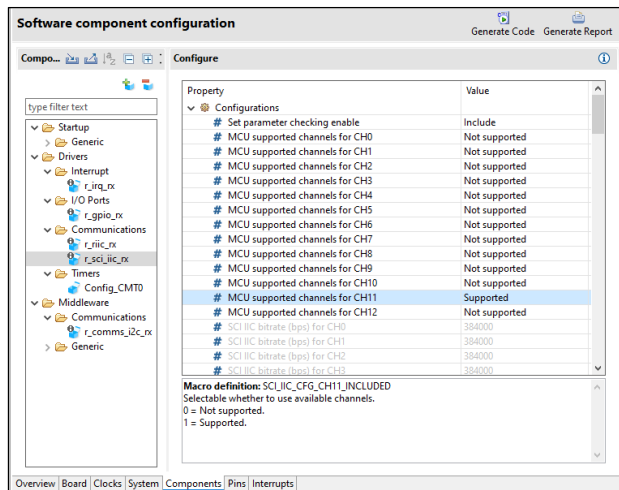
Software component configuration

Generate Code Generate Report

Compo...

Configure

type filter text

Startup
Generic
Drivers
Interrupt
r_irq_rx
I/O Ports
r_gpio_rx
Communications
r_riic_rx
r_sci_iic_rx
Timers
Config_CMT0
Middleware
Communications
r_comms_i2c_rx
Generic

| Property | Value |
|---|---|
| Configurations | |
| Set parameter checking enable | Include |
| MCU supported channels for CH0 | Not supported |
| MCU supported channels for CH1 | Not supported |
| MCU supported channels for CH2 | Not supported |
| MCU supported channels for CH3 | Not supported |
| MCU supported channels for CH4 | Not supported |
| MCU supported channels for CH5 | Not supported |
| MCU supported channels for CH6 | Not supported |
| MCU supported channels for CH7 | Not supported |
| MCU supported channels for CH8 | Not supported |
| MCU supported channels for CH9 | Not supported |
| MCU supported channels for CH10 | Not supported |
| MCU supported channels for CH11 | Supported |
| MCU supported channels for CH12 | Not supported |
| SCI IIC bitrate (bps) for CH0 | 384000 |
| SCI IIC bitrate (bps) for CH1 | 384000 |
| SCI IIC bitrate (bps) for CH2 | 384000 |
| SCI IIC bitrate (bps) for CH3 | 384000 |

Macro definition: SCI_IIC_CFG_CH11_INCLUDED
Selectable whether to use available channels.
0 = Not supported.
1 = Supported.

Overview Board Clocks System Components Pins Interrupts